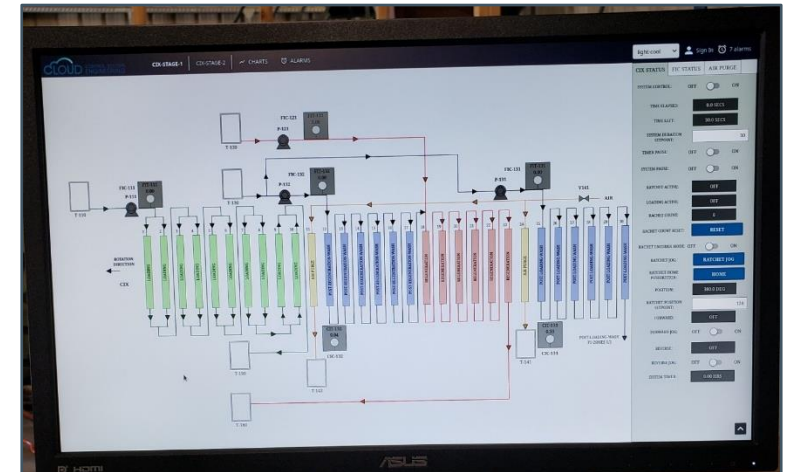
CLOUD

CIX-STAGE-1 | CIX-STAGE-2 | CHARTS | ALARMS

light.cool | Sign In | 7 alarms

CIX STATUS | IIC STATUS | AIR PURGE

SYSTEM CONTROL OFF ON

TIME ELAPSED 0.0 SECS

TIME LEFT 30.0 SECS

SYSTEM DURATION SETPOINT 30

TIMER PAUSE OFF ON

SYSTEM PAUSE OFF ON

RATCHET ACTIVE OFF

LOADING ACTIVE OFF

RATCHET COUNT 0

RATCHET COUNT RESET RESET

RATCHET HOMING MODE OFF ON

RATCHET JOG RATCHET JOG

RATCHET HOME POSITION HOME

POSITION 180.0 DEG

RATCHET POSITION SETPOINT 120

ONE CYCLE OFF

CONTINUOUS OFF ON

REVERSE OFF

ROTATION OFF ON

T-120

P-121

FIC-121

T-130

FIC-132

P-132

T-110

FIC-112

P-112

FIC-135

P-135

T-135

AIR

ROTATION DIRECTION

CIX

LOADING

AIR PURGE

POST REGENERATION WASH

REGENERATION

POST LOADING WASH

T-100

T-140

T-160

T-150

POST LOADING WASH TO LIQUIDATE

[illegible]

ASUS

HDMI